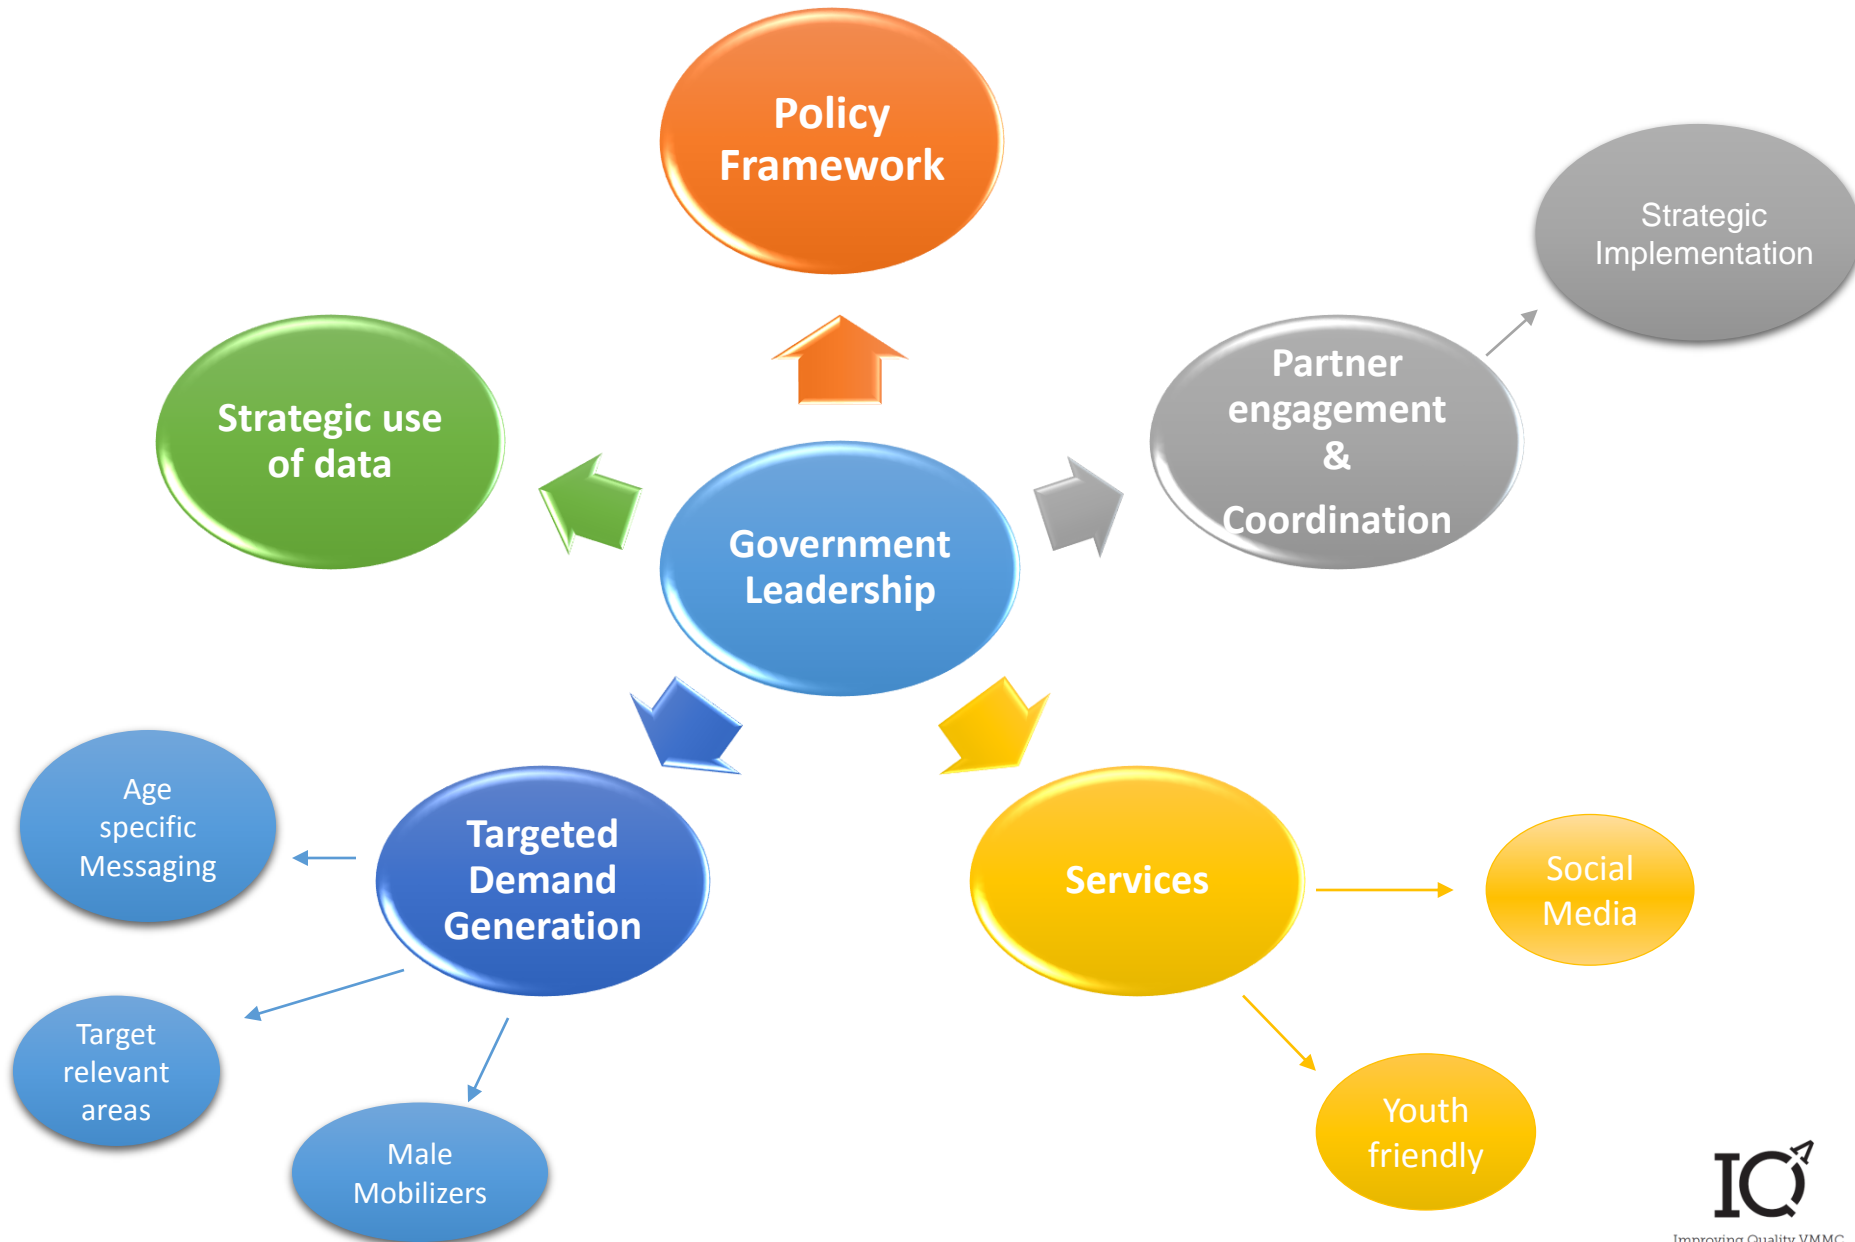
Policy Framework

Strategic Implementation

Strategic use of data

Partner engagement & Coordination

Government Leadership

Age specific Messaging

Targeted Demand Generation

Services

Social Media

Target relevant areas

Male Mobilizers

Youth friendly

IQ
Improving Quality VMMC